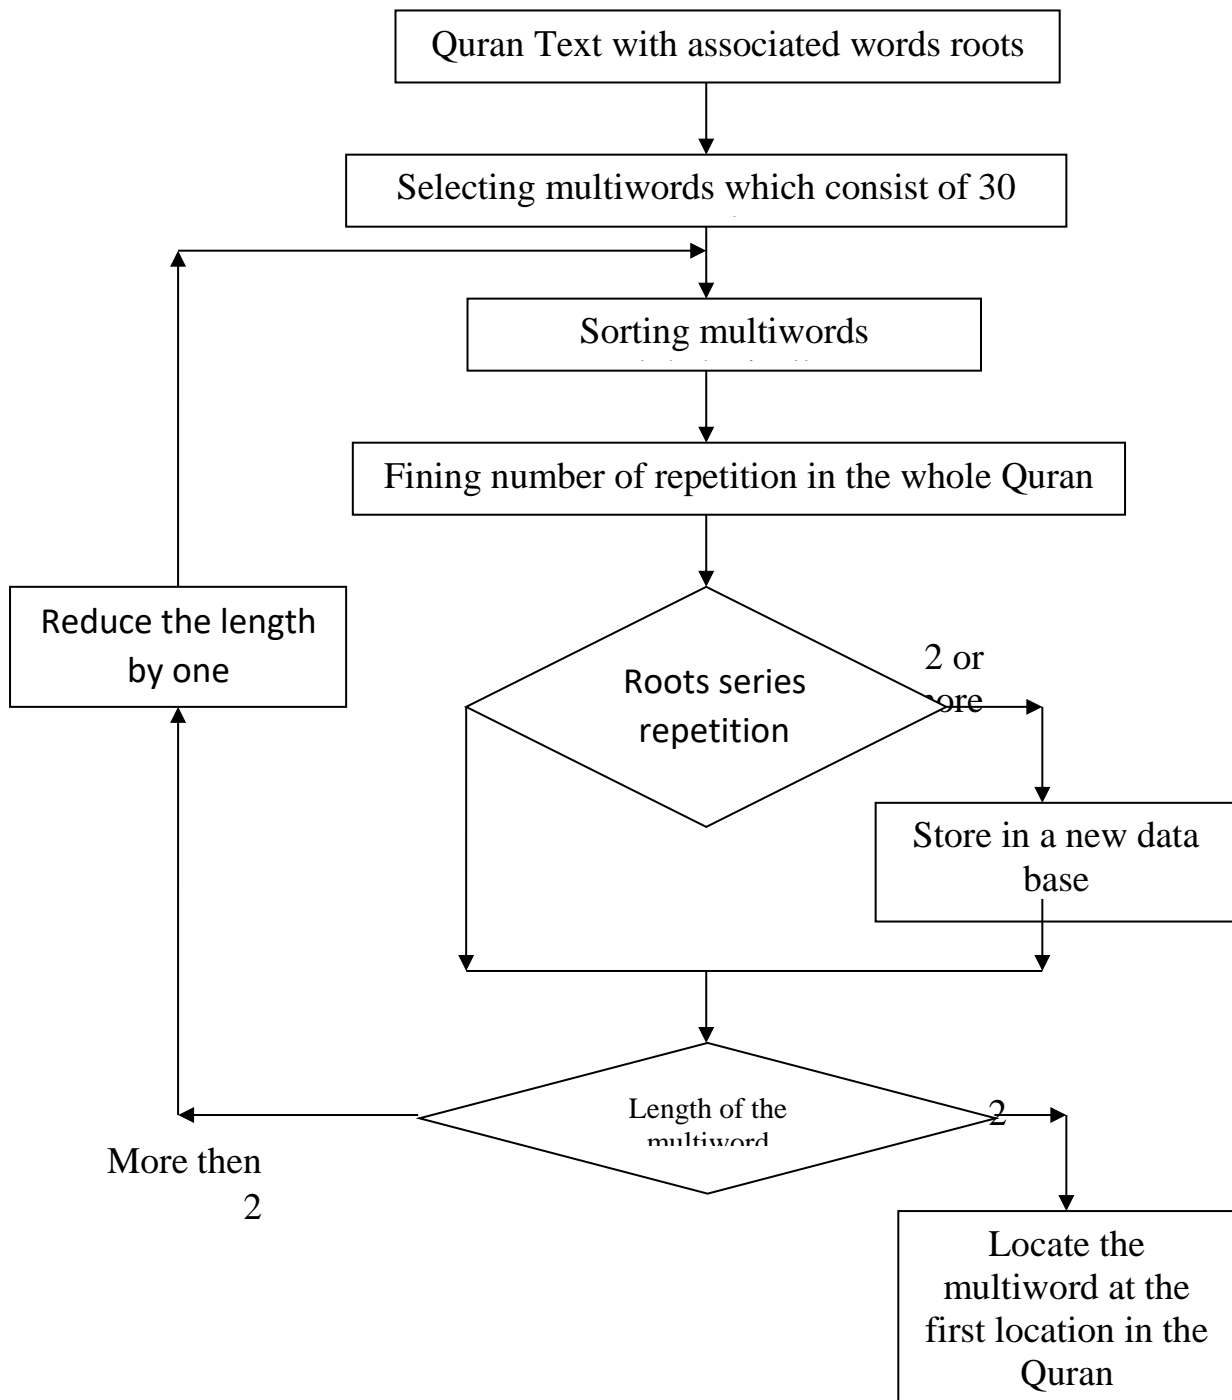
Quran Text with associated words roots

Selecting multiwords which consist of 30

Sorting multiwords

Fining number of repetition in the whole Quran

Reduce the length by one

Roots series repetition

2 or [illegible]ore

Store in a new data base

Length of the multiword

2

More then 2

Locate the multiword at the first location in the Quran